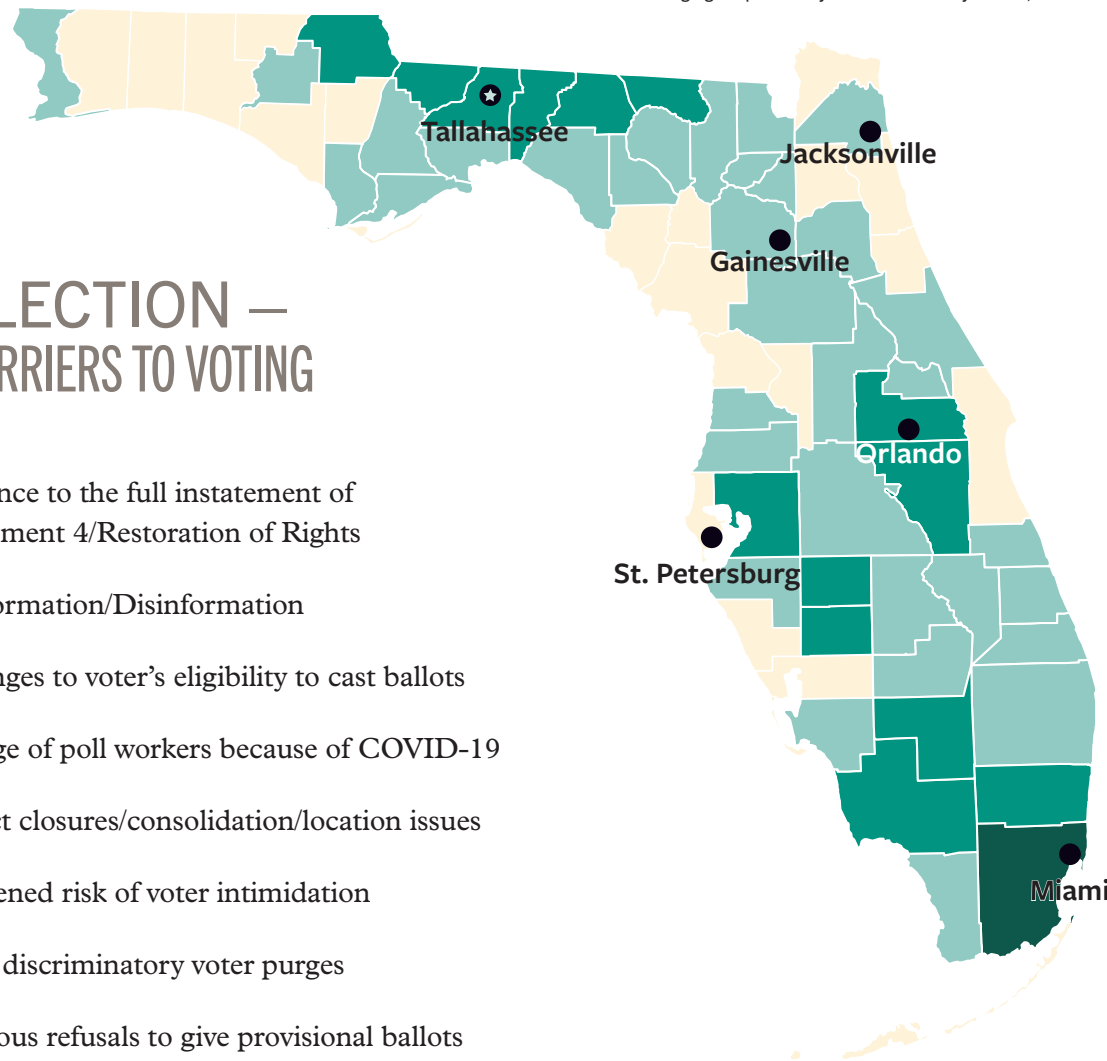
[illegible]

LECTION –
RRIERS TO VOTING

nce to the full instatement of ment 4/Restoration of Rights

ormation/Disinformation

nges to voter's eligibility to cast ballots

ge of poll workers because of COVID-19

t closures/consolidation/location issues

ened risk of voter intimidation

discriminatory voter purges

ous refusals to give provisional ballots

Tallahassee
Jacksonville
Gainesville
Orlando
St. Petersburg
Miami